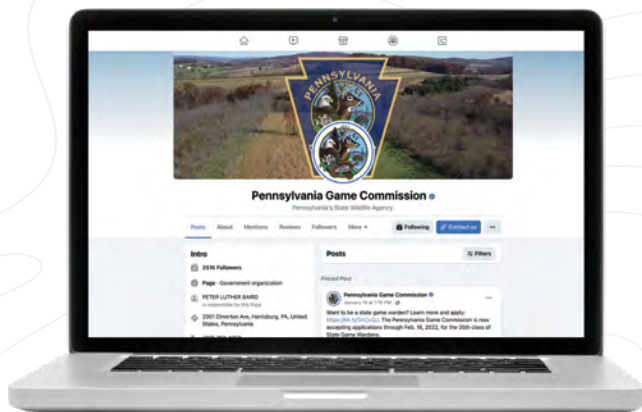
PENNSYLVANIA

Pennsylvania Game Commission

Pennsylvania's State Wildlife Agency

Posts About Mentions Reviews Followers More

Following Contact us ···

Intro

251K Followers

Page · Government organization

PETER LUTHER BAIRD
is responsible for this Page

2001 Elmerton Ave, Harrisburg, PA, United States, Pennsylvania

Posts

Filters

Pinned Post

Pennsylvania Game Commission
January 19 at 1:16 PM

Want to be a state game warden? Learn more and apply: https://bit.ly/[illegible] The Pennsylvania Game Commission is now accepting applications through Feb. 18, 2022, for the 35th class of State Game Wardens.